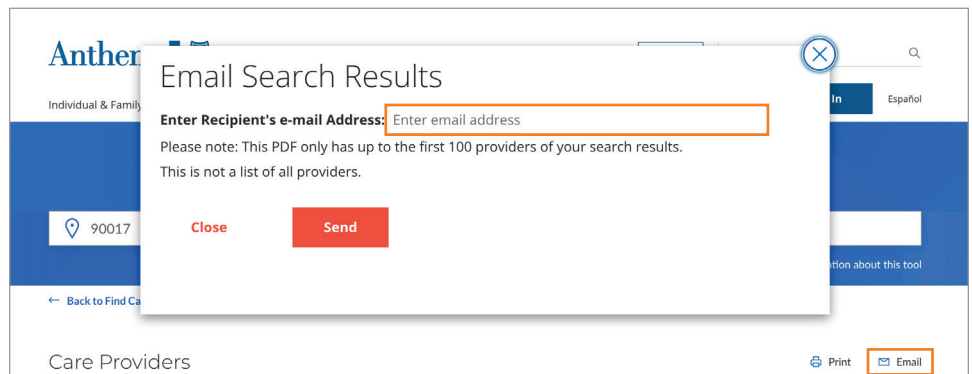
Anther

Individual & Family

In

Español

Email Search Results

Enter Recipient's e-mail Address: Enter email address

Please note: This PDF only has up to the first 100 providers of your search results.

This is not a list of all providers.

Close

Send

90017

tion about this tool

← Back to Find Ca

Care Providers

Print

Email